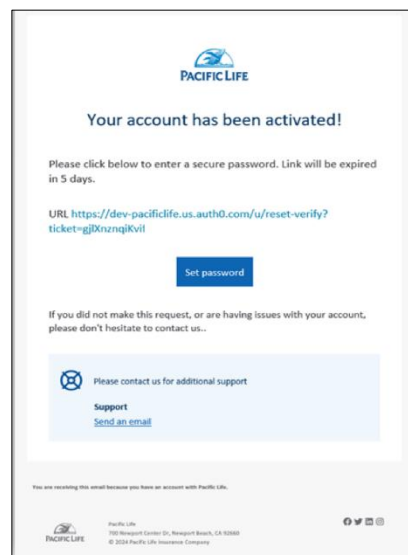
PACIFIC LIFE

Your account has been activated!

Please click below to enter a secure password. Link will be expired in 5 days.

URL https://dev-pacificlife.us.auth0.com/u/reset-verify?ticket=gjlXnznqiKvi!

Set password

If you did not make this request, or are having issues with your account, please don't hesitate to contact us..

Please contact us for additional support

Support
Send an email

You are receiving this email because you have an account with Pacific Life.

PACIFIC LIFE

Pacific Life
700 Newport Center Dr, Newport Beach, CA 92660
© 2024 Pacific Life Insurance Company